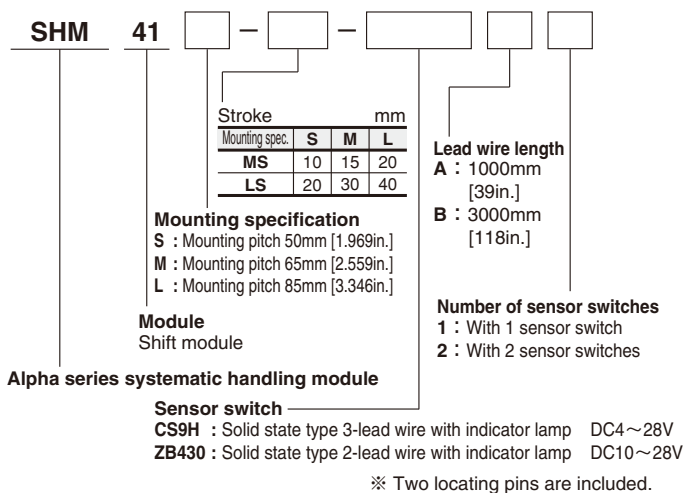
SHM 41 [ ] – [ ] – [ ] [ ] [ ]

Stroke mm

| Mounting spec. | S | M | L |
|---|---|---|---|
| MS | 10 | 15 | 20 |
| LS | 20 | 30 | 40 |

Lead wire length
A：1000mm [39in.]
B：3000mm [118in.]

Mounting specification
S : Mounting pitch 50mm [1.969in.]
M : Mounting pitch 65mm [2.559in.]
L : Mounting pitch 85mm [3.346in.]

Number of sensor switches
1：With 1 sensor switch
2：With 2 sensor switches

Module
Shift module

Alpha series systematic handling module

Sensor switch
CS9H : Solid state type 3-lead wire with indicator lamp DC4～28V
ZB430 : Solid state type 2-lead wire with indicator lamp DC10～28V

※ Two locating pins are included.